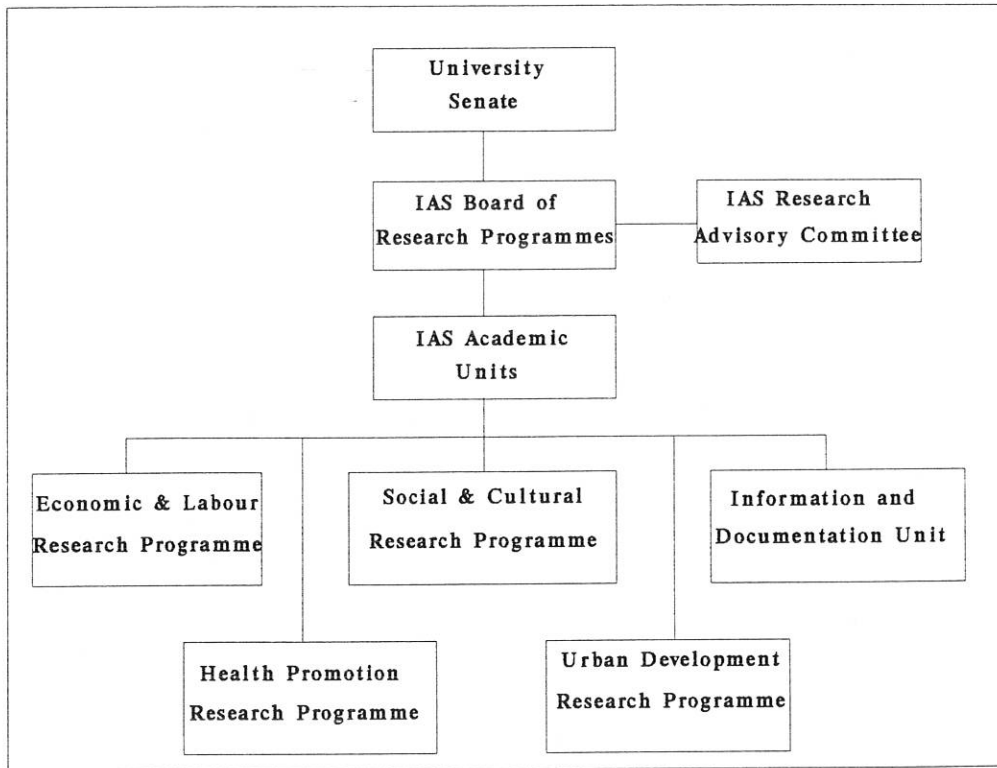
University Senate

IAS Board of Research Programmes

IAS Research Advisory Committee

IAS Academic Units

Economic & Labour Research Programme

Social & Cultural Research Programme

Information and Documentation Unit

Health Promotion Research Programme

Urban Development Research Programme